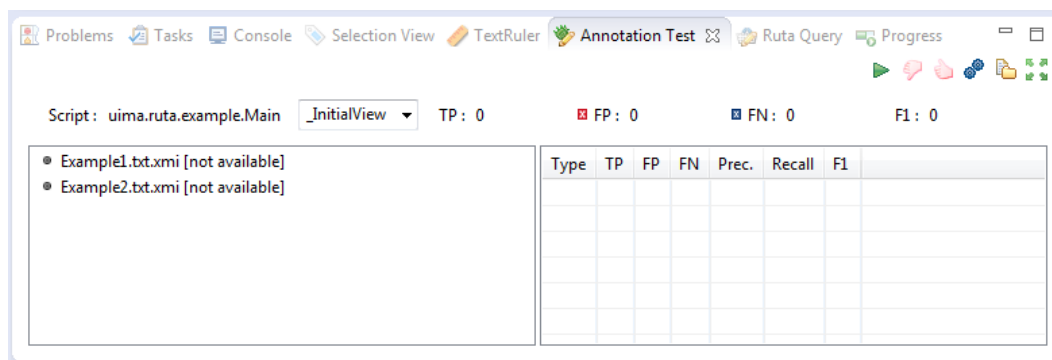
Problems Tasks Console Selection View TextRuler Annotation Test Ruta Query Progress

Script : uima.ruta.example.Main _InitialView TP : 0 FP : 0 FN : 0 F1 : 0

Example1.txt.xmi [not available]
Example2.txt.xmi [not available]

| Type | TP | FP | FN | Prec. | Recall | F1 |
|---|---|---|---|---|---|---|
| | | | | | | |